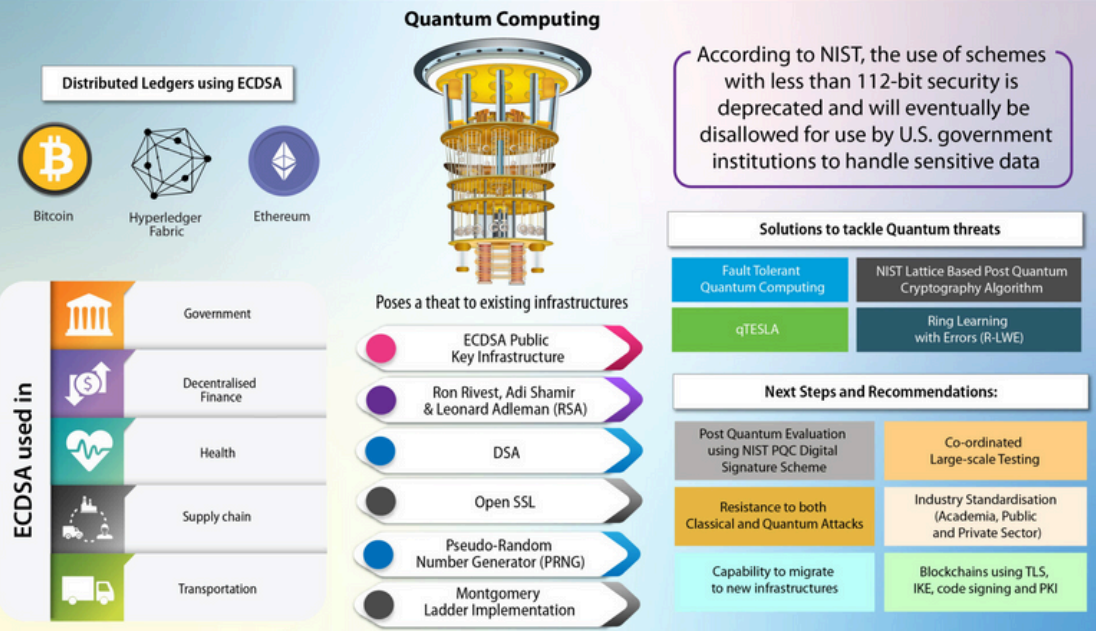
Quantum Computing

Distributed Ledgers using ECDSA

Bitcoin

Hyperledger Fabric

Ethereum

ECDSA used in

Government

Decentralised Finance

Health

Supply chain

Transportation

Poses a theat to existing infrastructures

ECDSA Public Key Infrastructure

Ron Rivest, Adi Shamir & Leonard Adleman (RSA)

DSA

Open SSL

Pseudo-Random Number Generator (PRNG)

Montgomery Ladder Implementation

According to NIST, the use of schemes with less than 112-bit security is deprecated and will eventually be disallowed for use by U.S. government institutions to handle sensitive data

Solutions to tackle Quantum threats

| Fault Tolerant Quantum Computing | NIST Lattice Based Post Quantum Cryptography Algorithm |
|---|---|
| qTESLA | Ring Learning with Errors (R-LWE) |

Next Steps and Recommendations:

| Post Quantum Evaluation using NIST PQC Digital Signature Scheme | Co-ordinated Large-scale Testing |
|---|---|
| Resistance to both Classical and Quantum Attacks | Industry Standardisation (Academia, Public and Private Sector) |
| Capability to migrate to new infrastructures | Blockchains using TLS, IKE, code signing and PKI |